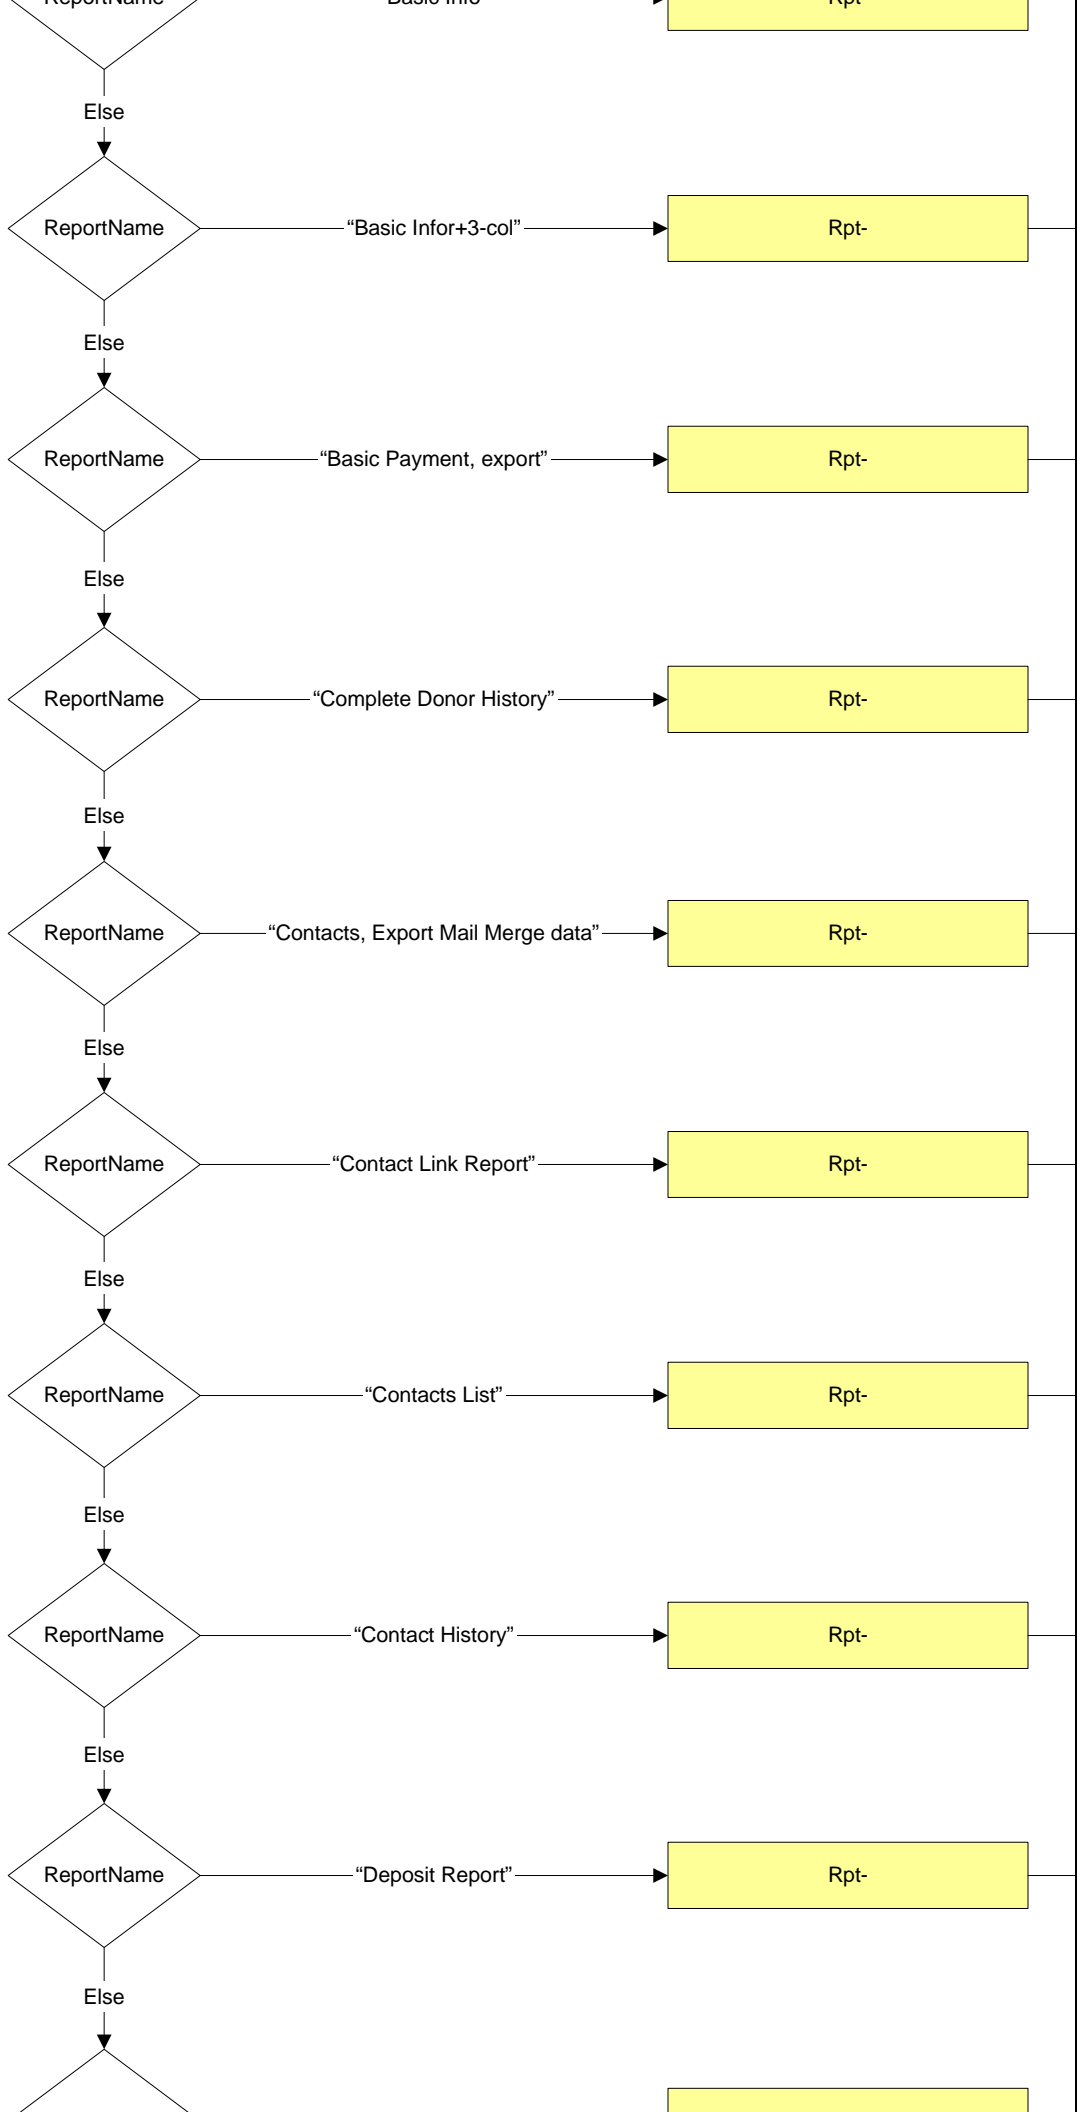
ReportName

"Basic Info"

Rpt-

Else

ReportName

"Basic Infor+3-col"

Rpt-

Else

ReportName

"Basic Payment, export"

Rpt-

Else

ReportName

"Complete Donor History"

Rpt-

Else

ReportName

"Contacts, Export Mail Merge data"

Rpt-

Else

ReportName

"Contact Link Report"

Rpt-

Else

ReportName

"Contacts List"

Rpt-

Else

ReportName

"Contact History"

Rpt-

Else

ReportName

"Deposit Report"

Rpt-

Else